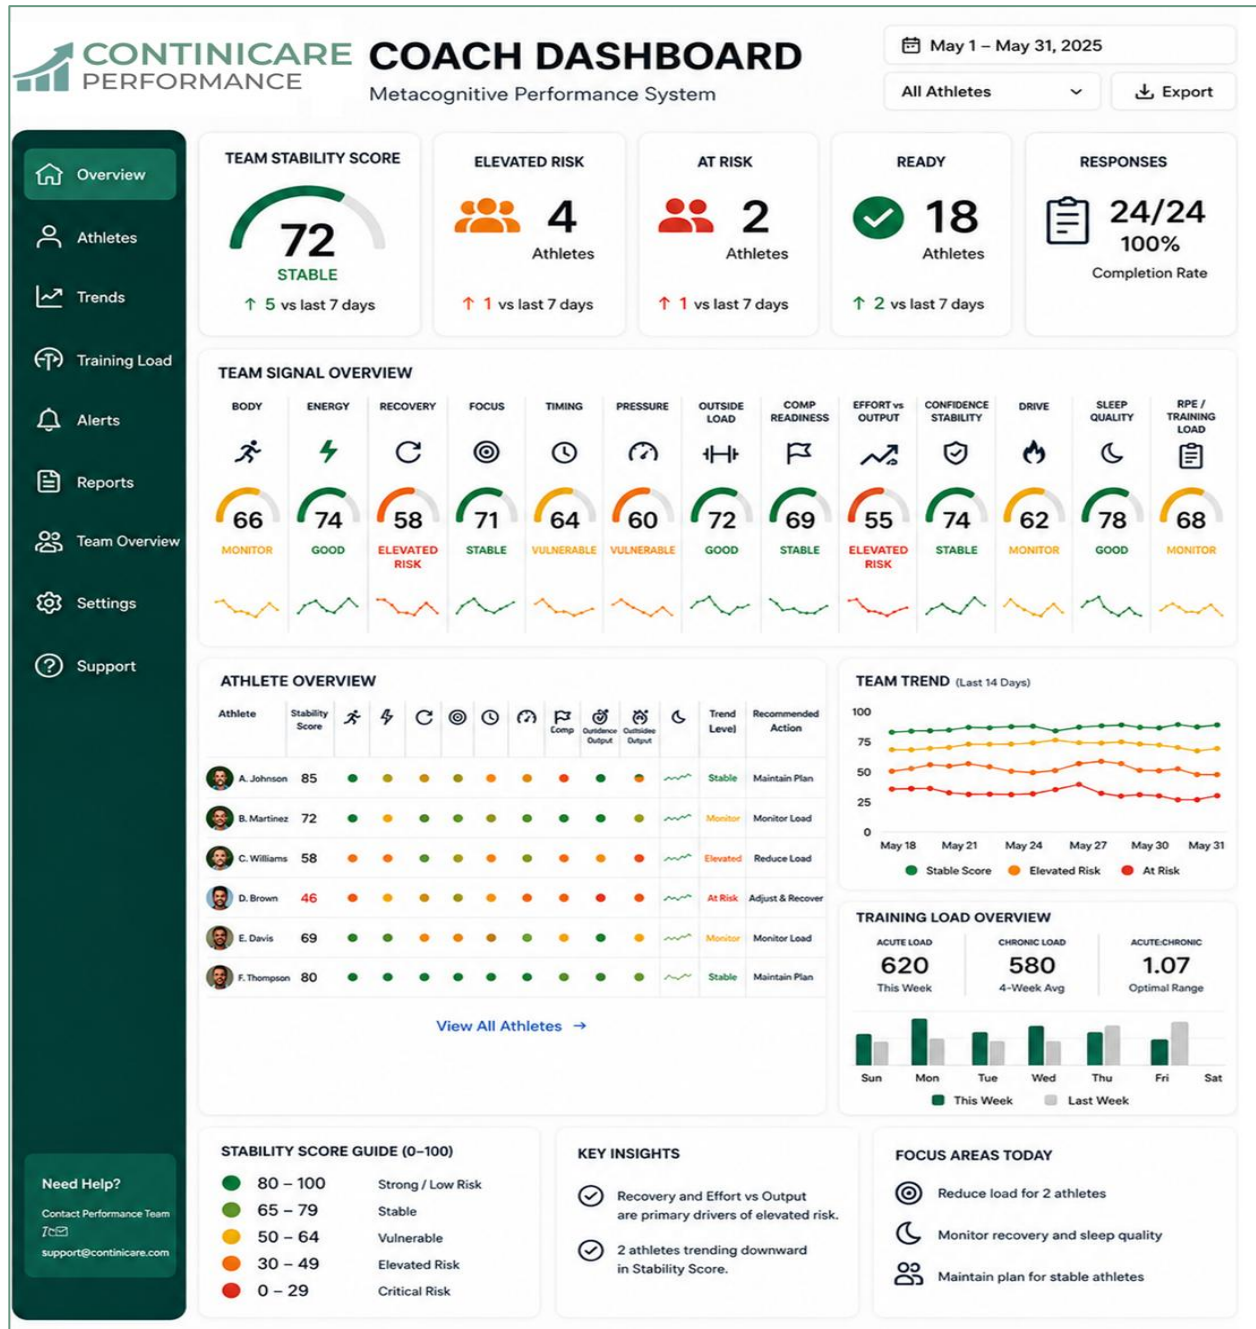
CONTINICARE PERFORMANCE

COACH DASHBOARD
Metacognitive Performance System

May 1 – May 31, 2025
All Athletes
Export

Overview
Athletes
Trends
Training Load
Alerts
Reports
Team Overview
Settings
Support

Need Help?
Contact Performance Team
support@continicare.com

TEAM STABILITY SCORE
72
STABLE
↑ 5 vs last 7 days

ELEVATED RISK
4
Athletes
↑ 1 vs last 7 days

AT RISK
2
Athletes
↑ 1 vs last 7 days

READY
18
Athletes
↑ 2 vs last 7 days

RESPONSES
24/24
100%
Completion Rate

TEAM SIGNAL OVERVIEW

| BODY | ENERGY | RECOVERY | FOCUS | TIMING | PRESSURE | OUTSIDE LOAD | COMP READINESS | EFFORT vs OUTPUT | CONFIDENCE STABILITY | DRIVE | SLEEP QUALITY | RPE / TRAINING LOAD |
|---|---|---|---|---|---|---|---|---|---|---|---|---|
| 66 | 74 | 58 | 71 | 64 | 60 | 72 | 69 | 55 | 74 | 62 | 78 | 68 |
| MONITOR | GOOD | ELEVATED RISK | STABLE | VULNERABLE | VULNERABLE | GOOD | STABLE | ELEVATED RISK | STABLE | MONITOR | GOOD | MONITOR |

ATHLETE OVERVIEW

| Athlete | Stability Score | Comp | Outsidence Output | Outside Output | Trend Level | Recommended Action |
|---|---|---|---|---|---|---|
| A. Johnson | 85 | | | | Stable | Maintain Plan |
| B. Martinez | 72 | | | | Monitor | Monitor Load |
| C. Williams | 58 | | | | Elevated | Reduce Load |
| D. Brown | 46 | | | | At Risk | Adjust & Recover |
| E. Davis | 69 | | | | Monitor | Monitor Load |
| F. Thompson | 80 | | | | Stable | Maintain Plan |

View All Athletes →

TEAM TREND (Last 14 Days)
100
75
50
25
0
May 18 May 21 May 24 May 27 May 30 May 31
Stable Score Elevated Risk At Risk

TRAINING LOAD OVERVIEW
ACUTE LOAD
620
This Week
CHRONIC LOAD
580
4-Week Avg
ACUTE:CHRONIC
1.07
Optimal Range
Sun Mon Tue Wed Thu Fri Sat
This Week Last Week

STABILITY SCORE GUIDE (0–100)
80 – 100 Strong / Low Risk
65 – 79 Stable
50 – 64 Vulnerable
30 – 49 Elevated Risk
0 – 29 Critical Risk

KEY INSIGHTS
Recovery and Effort vs Output are primary drivers of elevated risk.
2 athletes trending downward in Stability Score.

FOCUS AREAS TODAY
Reduce load for 2 athletes
Monitor recovery and sleep quality
Maintain plan for stable athletes